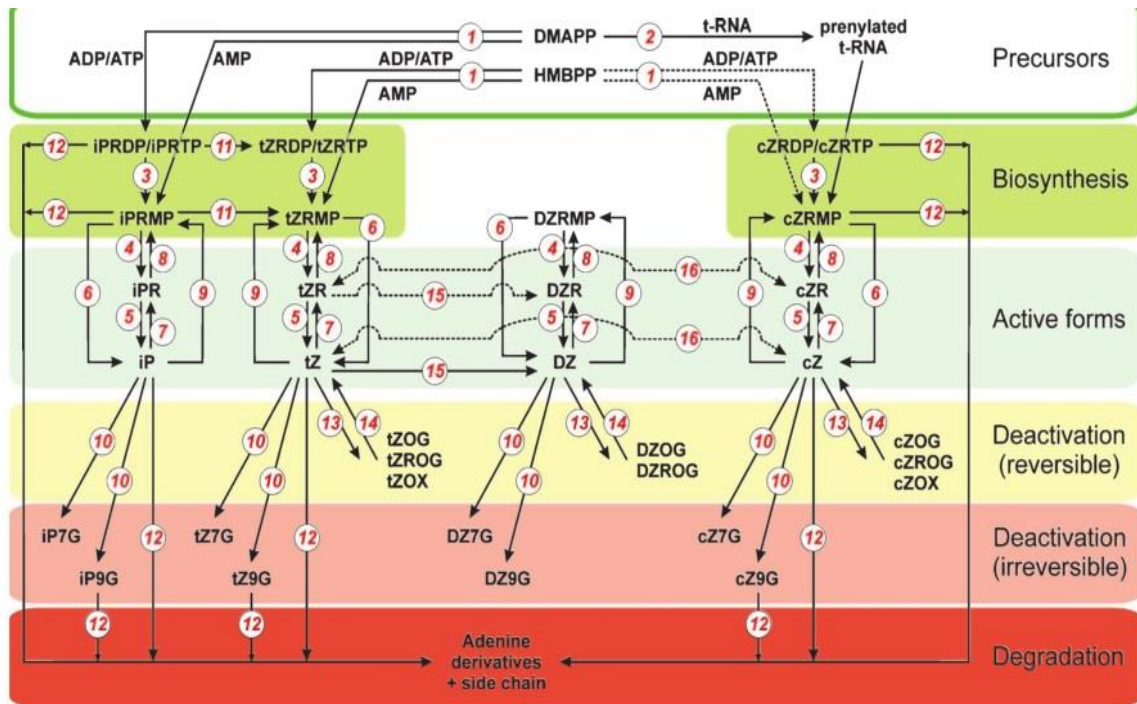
1 DMAPP 2 t-RNA prenylated t-RNA
ADP/ATP AMP
ADP/ATP 1 HMBPP 1 ADP/ATP
AMP AMP
Precursors

12 iPRDP/iPRTP 11 tZRDP/tZRTP cZRDP/cZRTP 12
3 3 3
12 iPRMP 11 tZRMP 6 DZRMP cZRMP 12
Biosynthesis

4 8 4 8 6 4 8 4 8
6 iPR 9 9 tZR 15 DZR 9 16 9 cZR 6
5 7 5 7 5 7 16 5 7
iP tZ 15 DZ cZ
Active forms

10 10 13 14 10 13 14 10 13 14
tZOG tZROG tZOX DZOG DZROG cZOG cZROG cZOX
10 10 10 10
Deactivation (reversible)

iP7G 12 tZ7G 12 DZ7G cZ7G 12
iP9G tZ9G DZ9G cZ9G
Deactivation (irreversible)

12 12 12
Adenine derivatives + side chain
Degradation